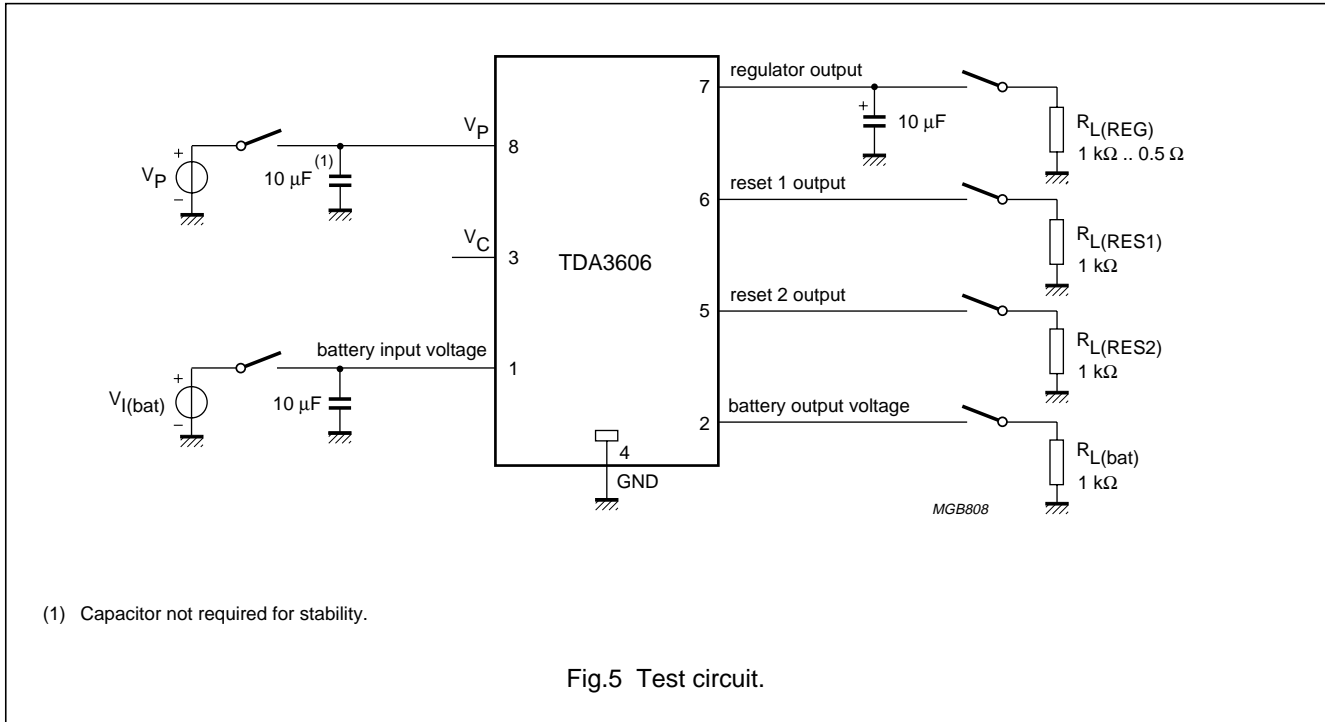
$V_P$

8

$10\ \mu F^{(1)}$

$V_P$

$V_C$

3

TDA3606

battery input voltage

1

$V_{I(bat)}$

$10\ \mu F$

4

GND

7

regulator output

$10\ \mu F$

$R_{L(REG)}$
$1\ k\Omega\ ..\ 0.5\ \Omega$

6

reset 1 output

$R_{L(RES1)}$
$1\ k\Omega$

5

reset 2 output

$R_{L(RES2)}$
$1\ k\Omega$

2

battery output voltage

$R_{L(bat)}$
$1\ k\Omega$

MGB808

(1) Capacitor not required for stability.

Fig.5 Test circuit.